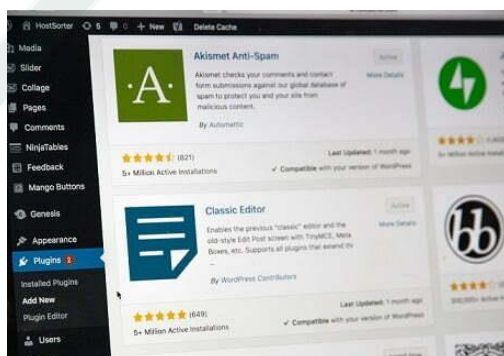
HostSorter 8 0 + New Delete Cache

Media
Slider
Collage
Pages
Comments
NinjaTables
Feedback
Mango Buttons
Genesis
Appearance
Plugins 1
Installed Plugins
Add New
Plugin Editor
Users

Akismet Anti-Spam
Akismet checks your comments and contact form submissions against our global database of spam to protect you and your site from malicious content.
By Automattic
Active
More Details
(821)
5+ Million Active Installations
Last Updated: 1 month ago
✓ Compatible with your version of WordPress

Classic Editor
Enables the previous "classic" editor and the old-style Edit Post screen with TinyMCE, Meta Boxes, etc. Supports all plugins that extend th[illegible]
By WordPress Contributors
Active
More Details
(649)
5+ Million Active Installations
Last Updated: 1 month ago
✓ Compatible with your version of WordPress